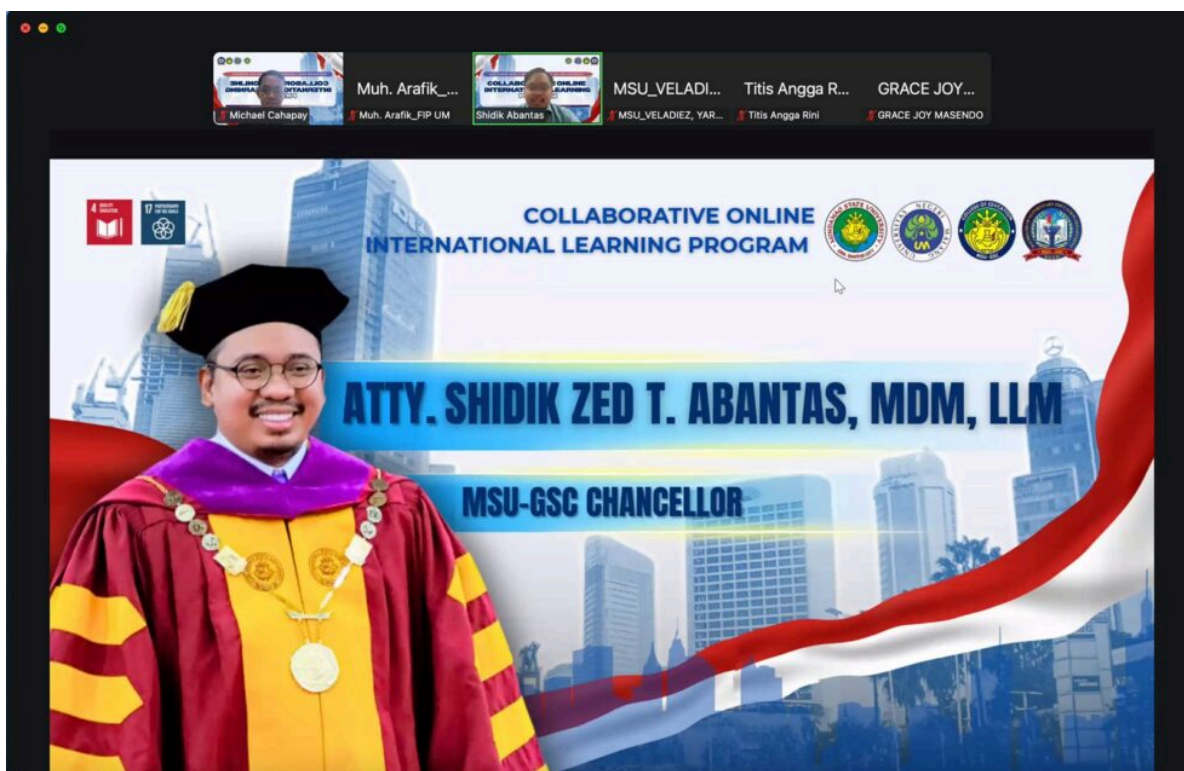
Michael Cahapay

Muh. Arafik_...
Muh. Arafik_FIP UM

COLLABORATIVE ONLINE INTERNATIONAL LEARNING
Shidik Abantas

MSU_VELADI...
MSU_VELADIEZ, YAR...

Titis Angga R...
Titis Angga Rini

GRACE JOY...
GRACE JOY MASENDO

4 QUALITY EDUCATION
17 PARTNERSHIPS FOR THE GOALS

COLLABORATIVE ONLINE
INTERNATIONAL LEARNING PROGRAM

ATTY. SHIDIK ZED T. ABANTAS, MDM, LLM

MSU-GSC CHANCELLOR